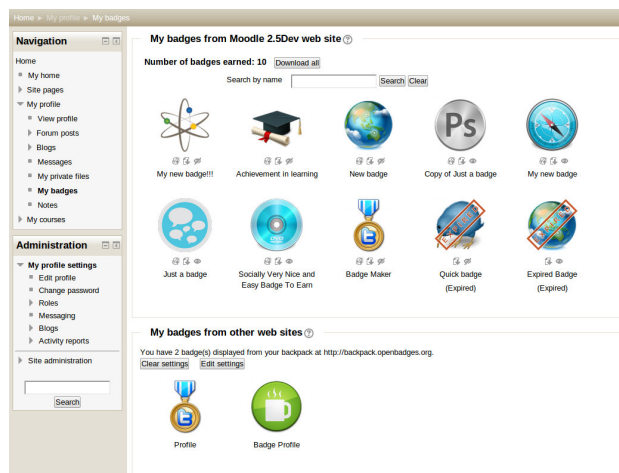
Home ► My profile ► My badges

Navigation

Home
My home
Site pages
My profile
View profile
Forum posts
Blogs
Messages
My private files
My badges
Notes
My courses

Administration

My profile settings
Edit profile
Change password
Roles
Messaging
Blogs
Activity reports
Site administration

Search

My badges from Moodle 2.5Dev web site

Number of badges earned: 10 Download all

Search by name Search Clear

My new badge!!!
Achievement in learning
New badge
Copy of Just a badge
My new badge
Just a badge
Socially Very Nice and Easy Badge To Earn
Badge Maker
Quick badge (Expired)
Expired Badge (Expired)

My badges from other web sites

You have 2 badge(s) displayed from your backpack at http://backpack.openbadges.org.

Clear settings Edit settings

Profile
Badge Profile